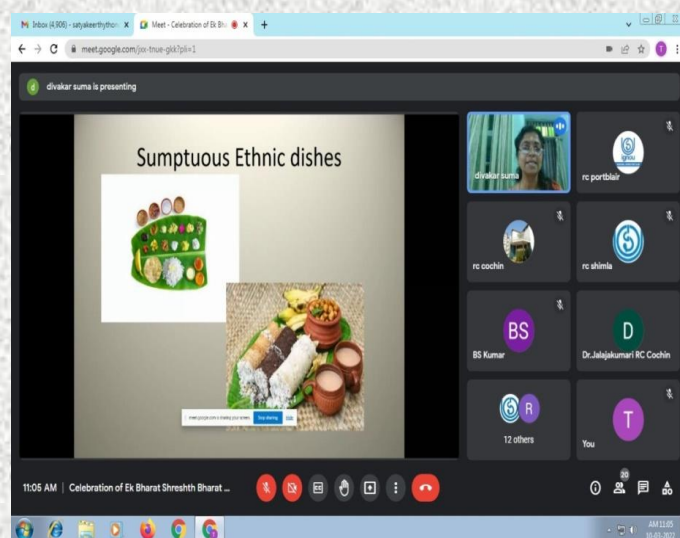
Inbox (4,906) - satyakeerthythor ×
Meet - Celebration of Ek Bh ×
+
meet.google.com/jxx-tnue-gkk?pli=1
T
d divakar suma is presenting
Sumptuous Ethnic dishes
meet.google.com is sharing your screen. Stop sharing Hide
divakar suma
rc portblair
rc cochin
rc shimla
BS
BS Kumar
D
Dr.Jalajakumari RC Cochin
R
12 others
T
You
11:05 AM | Celebration of Ek Bharat Shreshth Bharat ...
20
AM 11:05
10-03-2022